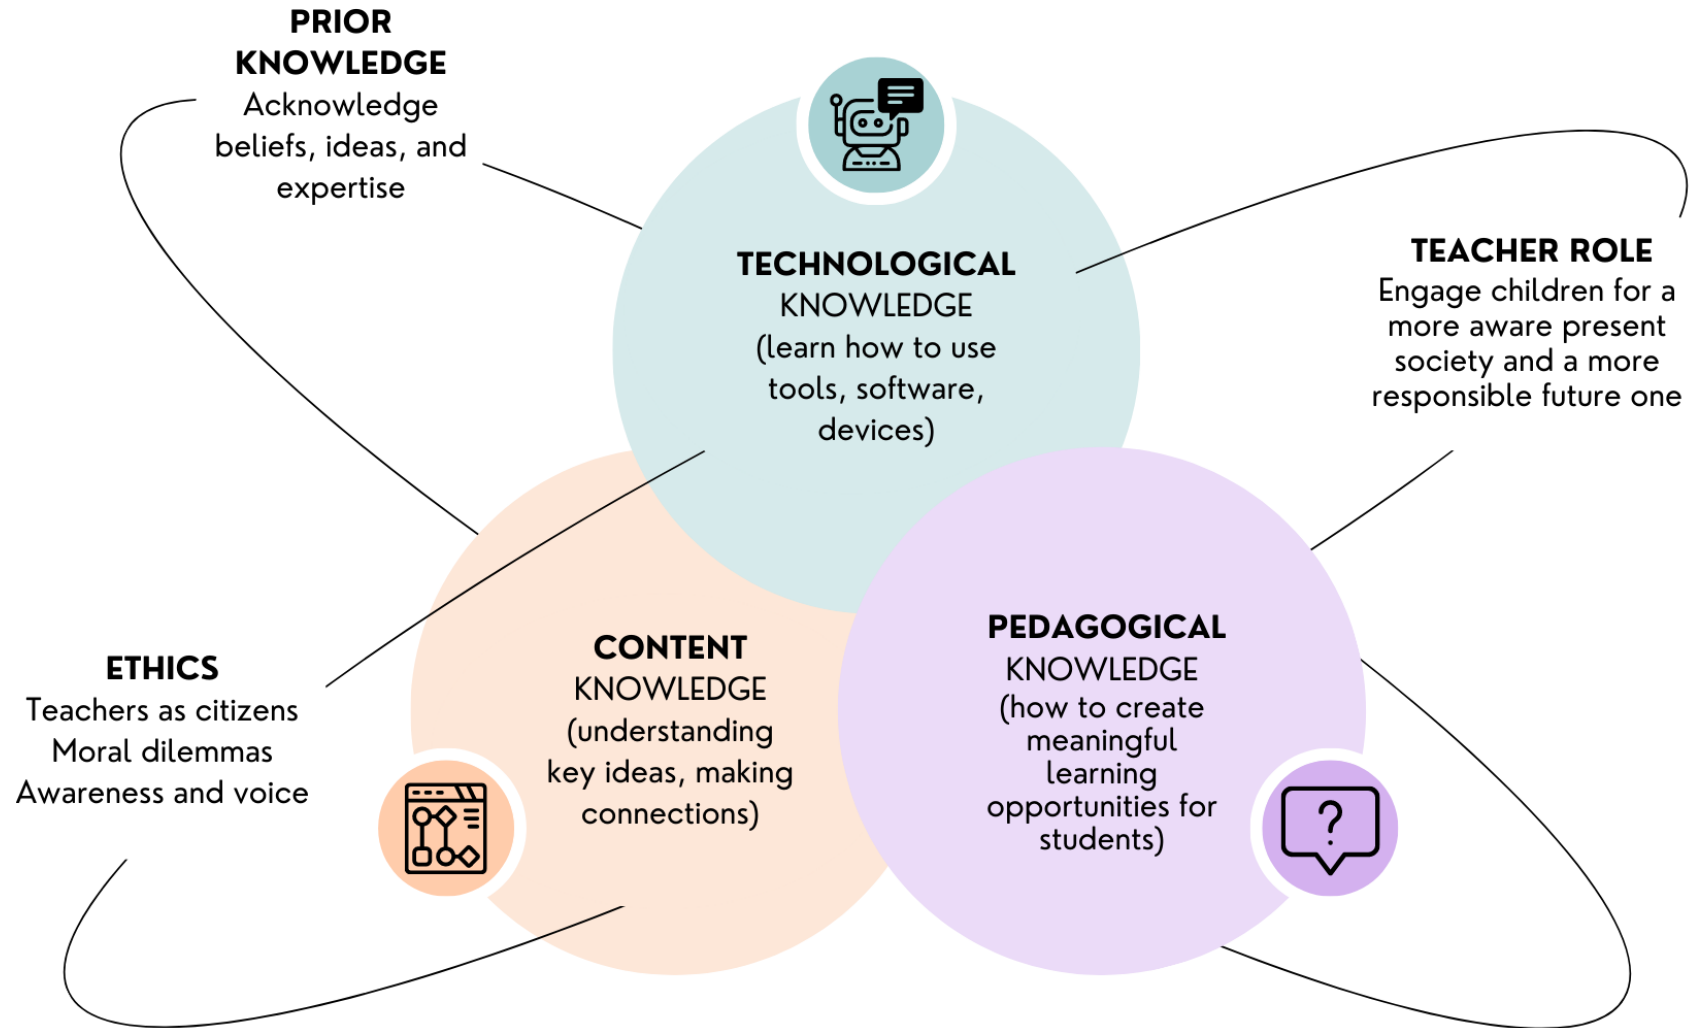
PRIOR KNOWLEDGE
Acknowledge beliefs, ideas, and expertise

TECHNOLOGICAL KNOWLEDGE
(learn how to use tools, software, devices)

TEACHER ROLE
Engage children for a more aware present society and a more responsible future one

ETHICS
Teachers as citizens
Moral dilemmas
Awareness and voice

CONTENT KNOWLEDGE
(understanding key ideas, making connections)

PEDAGOGICAL KNOWLEDGE
(how to create meaningful learning opportunities for students)

?